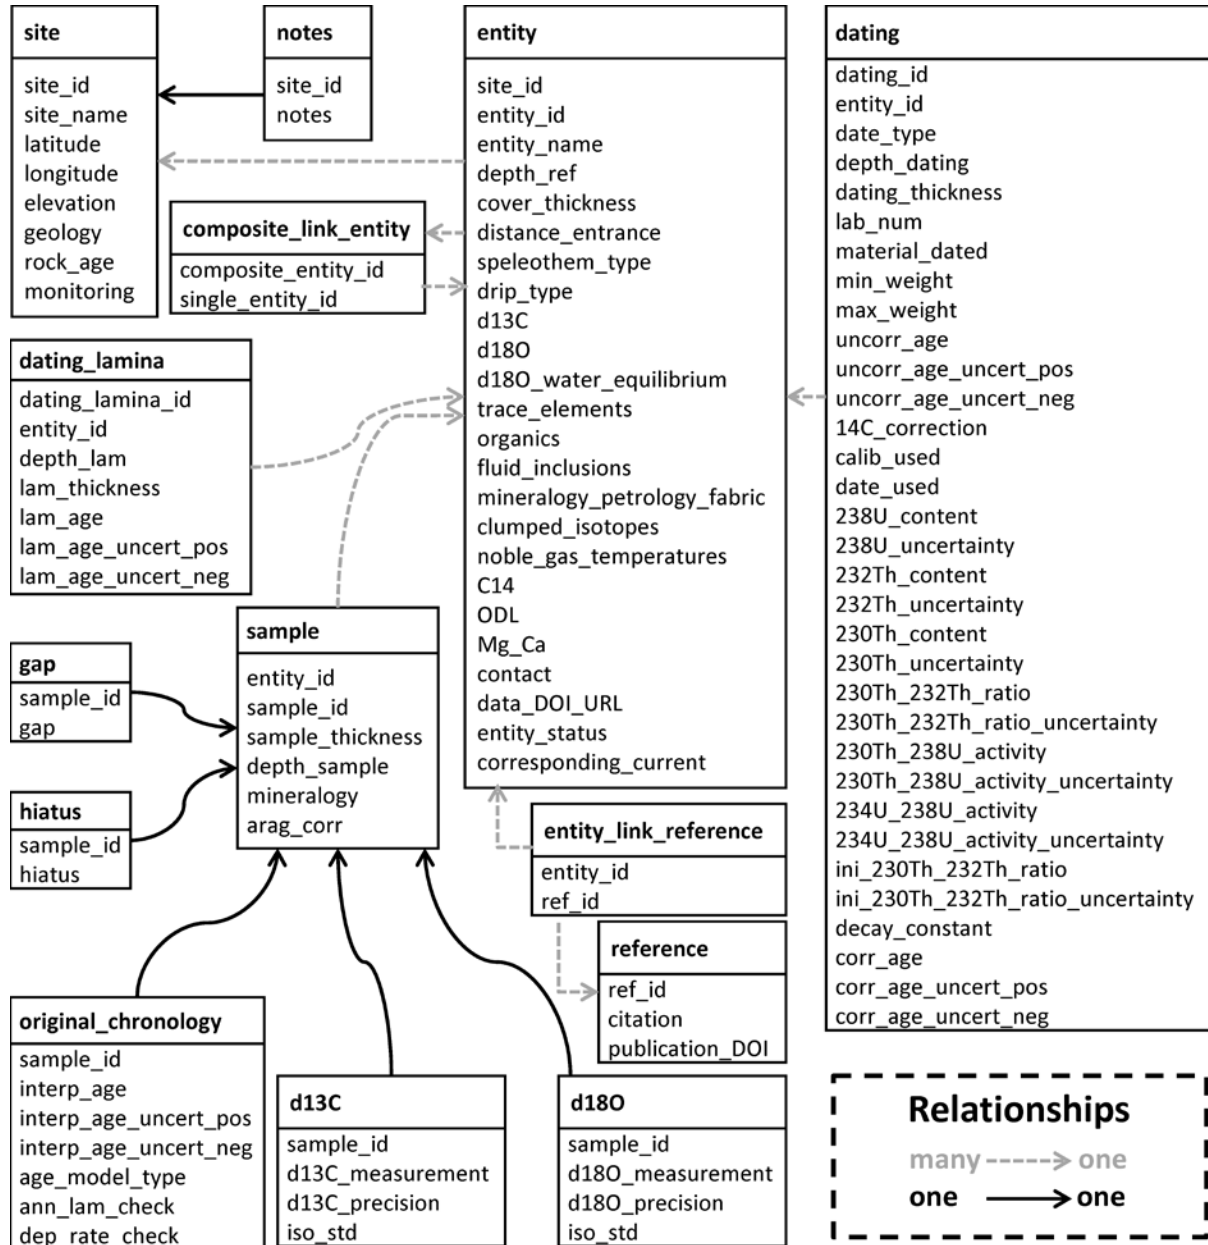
site
site_id
site_name
latitude
longitude
elevation
geology
rock_age
monitoring

notes
site_id
notes

entity
site_id
entity_id
entity_name
depth_ref
cover_thickness
distance_entrance
speleothem_type
drip_type
d13C
d18O
d18O_water_equilibrium
trace_elements
organics
fluid_inclusions
mineralogy_petrology_fabric
clumped_isotopes
noble_gas_temperatures
C14
ODL
Mg_Ca
contact
data_DOI_URL
entity_status
corresponding_current

dating
dating_id
entity_id
date_type
depth_dating
dating_thickness
lab_num
material_dated
min_weight
max_weight
uncorr_age
uncorr_age_uncert_pos
uncorr_age_uncert_neg
14C_correction
calib_used
date_used
238U_content
238U_uncertainty
232Th_content
232Th_uncertainty
230Th_content
230Th_uncertainty
230Th_232Th_ratio
230Th_232Th_ratio_uncertainty
230Th_238U_activity
230Th_238U_activity_uncertainty
234U_238U_activity
234U_238U_activity_uncertainty
ini_230Th_232Th_ratio
ini_230Th_232Th_ratio_uncertainty
decay_constant
corr_age
corr_age_uncert_pos
corr_age_uncert_neg

composite_link_entity
composite_entity_id
single_entity_id

dating_lamina
dating_lamina_id
entity_id
depth_lam
lam_thickness
lam_age
lam_age_uncert_pos
lam_age_uncert_neg

sample
entity_id
sample_id
sample_thickness
depth_sample
mineralogy
arag_corr

gap
sample_id
gap

hiatus
sample_id
hiatus

entity_link_reference
entity_id
ref_id

reference
ref_id
citation
publication_DOI

original_chronology
sample_id
interp_age
interp_age_uncert_pos
interp_age_uncert_neg
age_model_type
ann_lam_check
dep_rate_check

d13C
sample_id
d13C_measurement
d13C_precision
iso_std

d18O
sample_id
d18O_measurement
d18O_precision
iso_std

Relationships
many -----> one
one ——> one